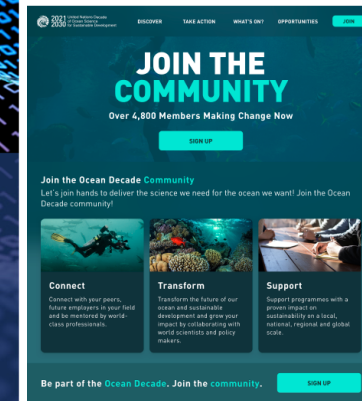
2021 2030 United Nations Decade of Ocean Science for Sustainable Development

DISCOVER TAKE ACTION WHAT'S ON? OPPORTUNITIES JOIN

JOIN THE COMMUNITY

Over 4,800 Members Making Change Now

SIGN UP

Join the Ocean Decade Community

Let's join hands to deliver the science we need for the ocean we want! Join the Ocean Decade community!

Connect

Connect with your peers, future employers in your field and be mentored by world-class professionals.

Transform

Transform the future of our ocean and sustainable development and grow your impact by collaborating with world scientists and policy makers.

Support

Support programmes with a proven impact on sustainability on a local, national, regional and global scale.

Be part of the Ocean Decade. Join the community.

SIGN UP